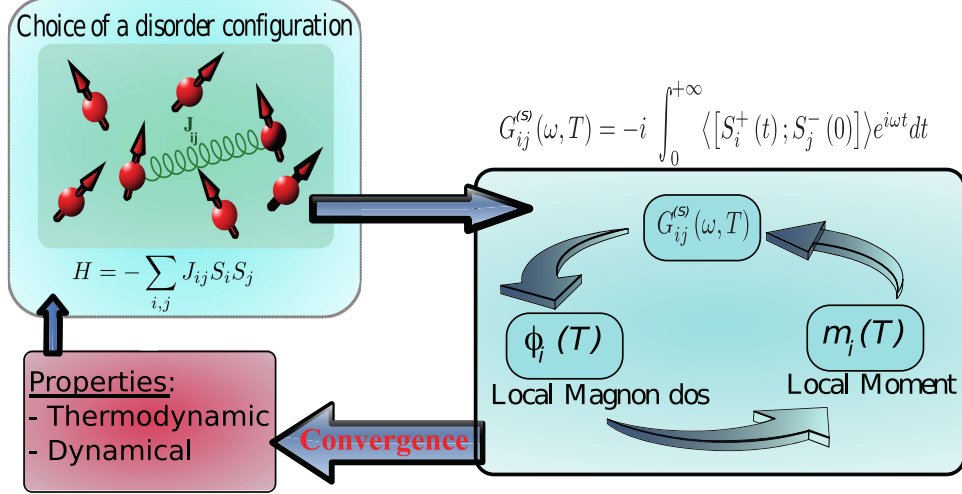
Choice of a disorder configuration

$\mathbf{J}_{ij}$

$H = -\sum_{i,j} J_{ij} S_i S_j$

$G_{ij}^{(S)}(\omega, T) = -i \int_0^{+\infty} \left\langle \left[ S_i^+(t) ; S_j^-(0) \right] \right\rangle e^{i\omega t} dt$

$G_{ij}^{(S)}(\omega, T)$

$\phi_i\,(T)$

Local Magnon dos

$m_i(T)$

Local Moment

Properties:
- Thermodynamic
- Dynamical

Convergence